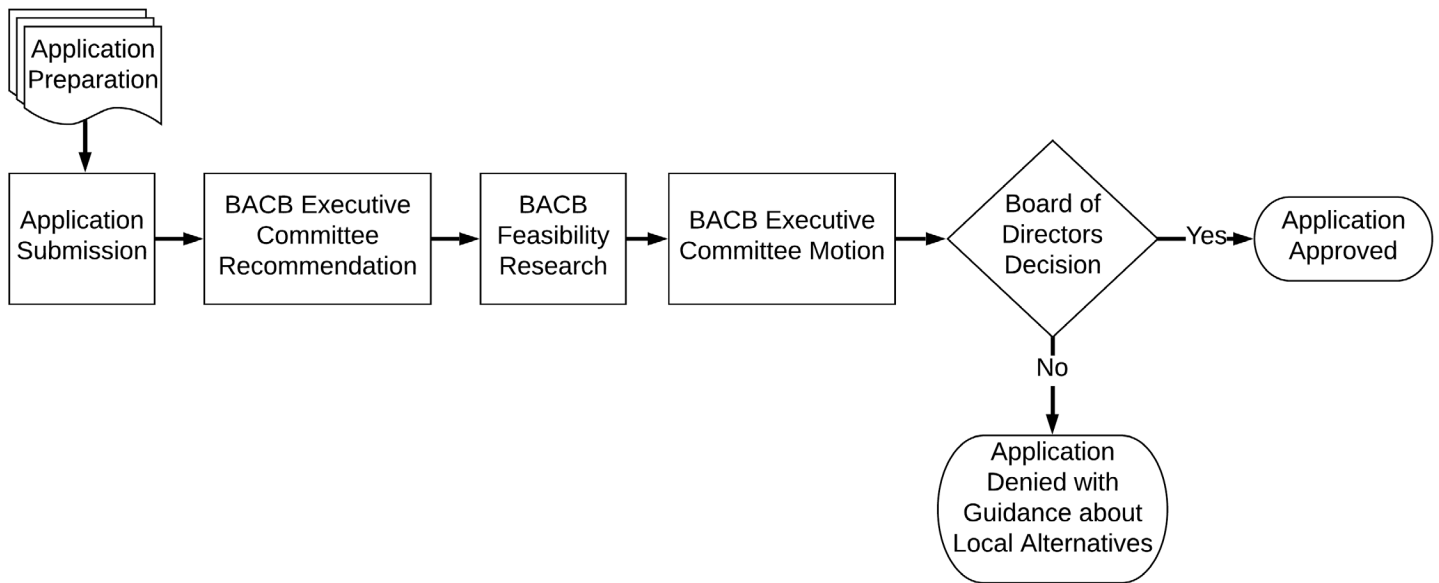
Application Preparation

Application Submission

BACB Executive Committee Recommendation

BACB Feasibility Research

BACB Executive Committee Motion

Board of Directors Decision

Yes

Application Approved

No

Application Denied with Guidance about Local Alternatives